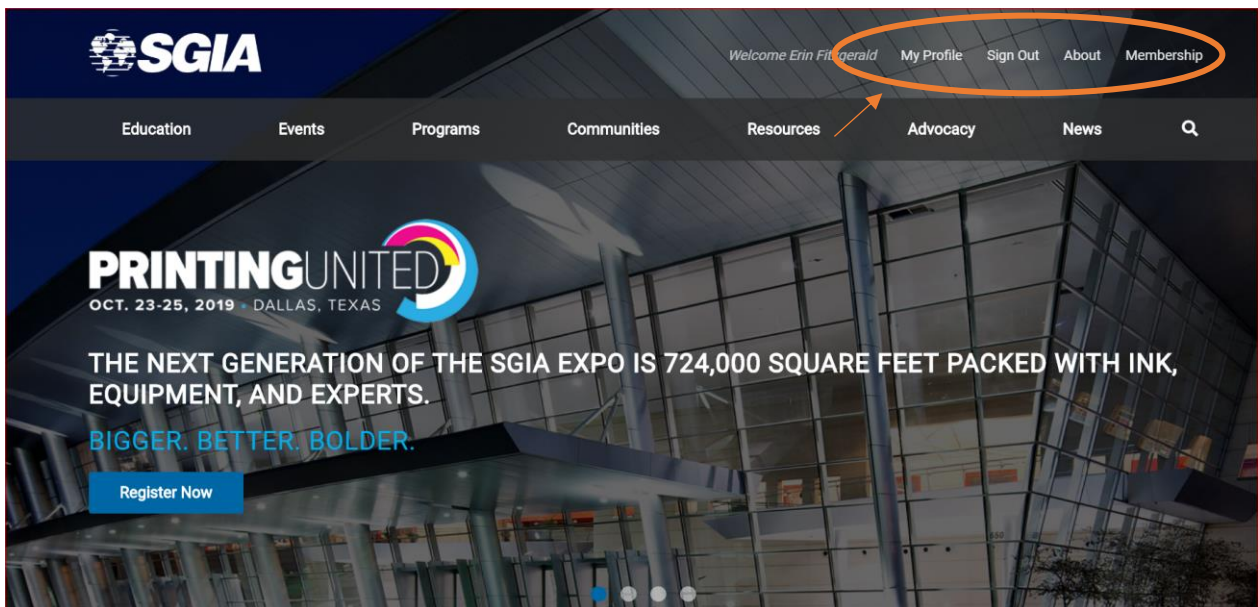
SGIA

Welcome Erin Fitzgerald My Profile Sign Out About Membership

Education Events Programs Communities Resources Advocacy News

PRINTINGUNITED
OCT. 23-25, 2019 • DALLAS, TEXAS

THE NEXT GENERATION OF THE SGIA EXPO IS 724,000 SQUARE FEET PACKED WITH INK, EQUIPMENT, AND EXPERTS.

BIGGER. BETTER. BOLDER.

Register Now